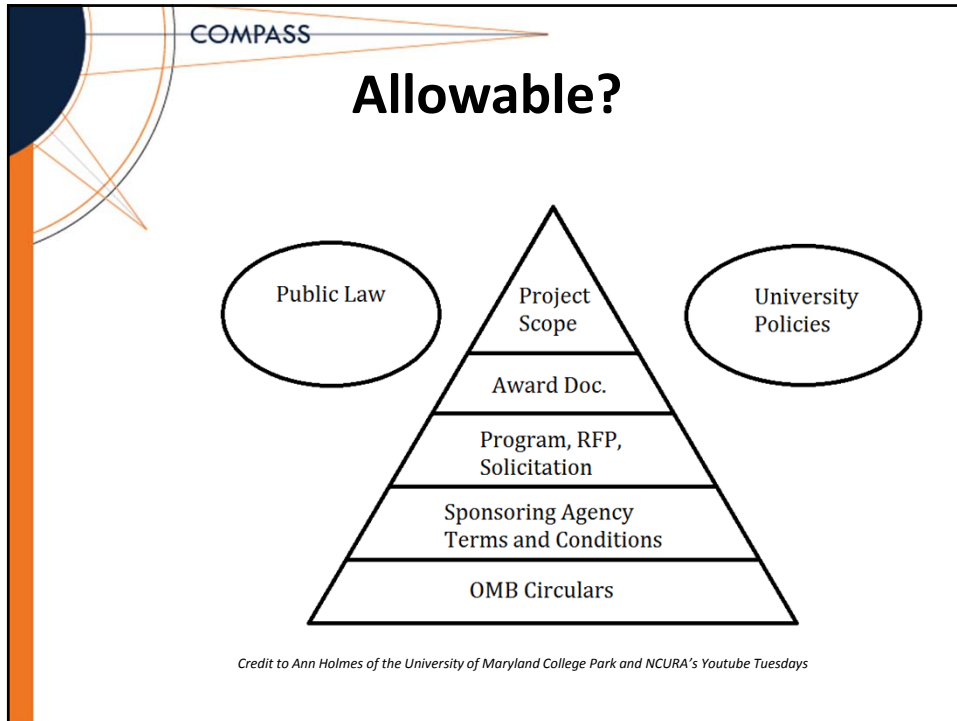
COMPASS

Allowable?

Public Law

Project Scope

University Policies

Award Doc.

Program, RFP, Solicitation

Sponsoring Agency Terms and Conditions

OMB Circulars

Credit to Ann Holmes of the University of Maryland College Park and NCURA's Youtube Tuesdays